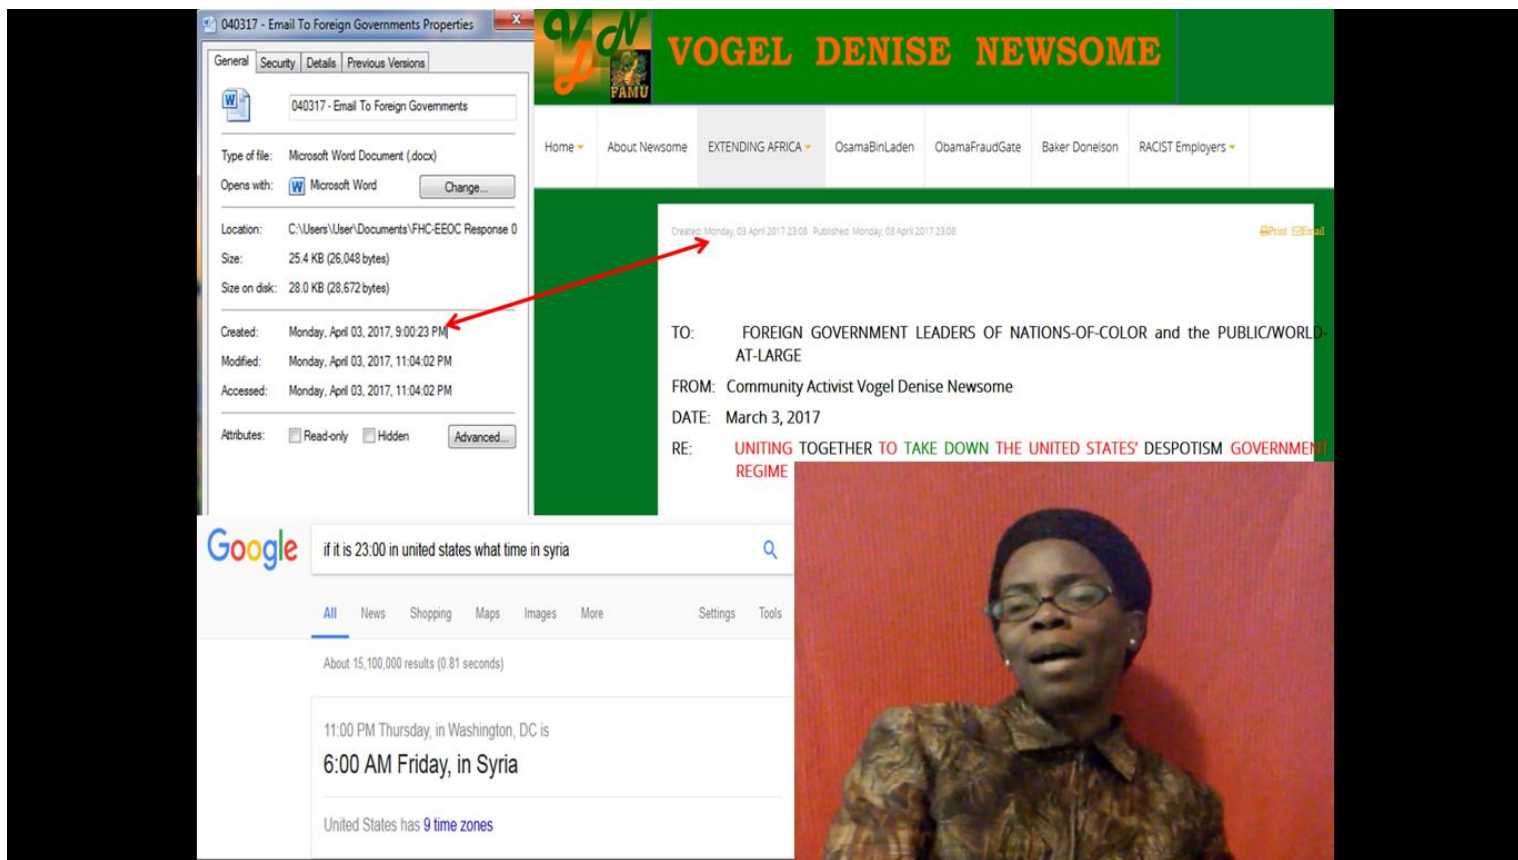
040317 - Email To Foreign Governments Properties

General | Security | Details | Previous Versions

040317 - Email To Foreign Governments

Type of file: Microsoft Word Document (.docx)
Opens with: Microsoft Word Change...

Location: C:\Users\User\Documents\FHC-EEOC Response 0
Size: 25.4 KB (26,048 bytes)
Size on disk: 28.0 KB (28,672 bytes)

Created: Monday, April 03, 2017, 9:00:23 PM
Modified: Monday, April 03, 2017, 11:04:02 PM
Accessed: Monday, April 03, 2017, 11:04:02 PM

Attributes: Read-only Hidden Advanced...

VDN FAMU

VOGEL DENISE NEWSOME

Home | About Newsome | EXTENDING AFRICA | OsamaBinLaden | ObamaFraudGate | Baker Donelson | RACIST Employers

Created: Monday, 03 April 2017 23:08 Published: Monday, 03 April 2017 23:08

Print Email

TO: FOREIGN GOVERNMENT LEADERS OF NATIONS-OF-COLOR and the PUBLIC/WORLD-AT-LARGE

FROM: Community Activist Vogel Denise Newsome

DATE: March 3, 2017

RE: UNITING TOGETHER TO TAKE DOWN THE UNITED STATES' DESPOTISM GOVERNMENT REGIME

Google

if it is 23:00 in united states what time in syria

All News Shopping Maps Images More Settings Tools

About 15,100,000 results (0.81 seconds)

11:00 PM Thursday, in Washington, DC is
6:00 AM Friday, in Syria

United States has 9 time zones